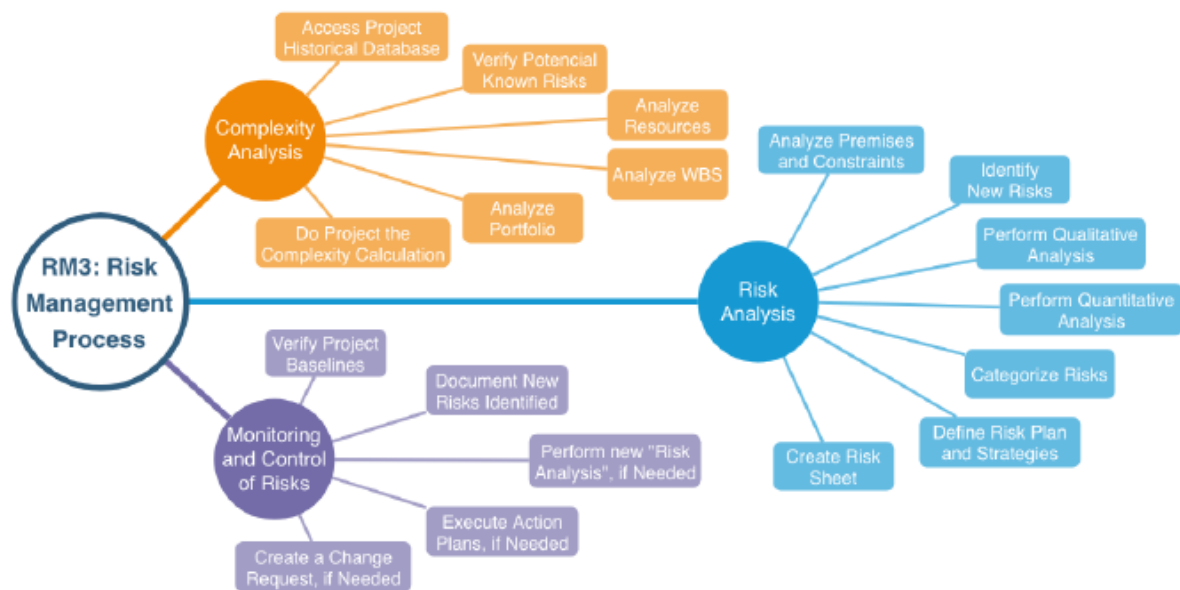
RM3: Risk Management Process

Complexity Analysis

Access Project Historical Database

Verify Potencial Known Risks

Analyze Resources

Analyze WBS

Analyze Portfolio

Do Project the Complexity Calculation

Risk Analysis

Analyze Premises and Constraints

Identify New Risks

Perform Qualitative Analysis

Perform Quantitative Analysis

Categorize Risks

Define Risk Plan and Strategies

Create Risk Sheet

Monitoring and Control of Risks

Verify Project Baselines

Document New Risks Identified

Perform new "Risk Analysis", if Needed

Execute Action Plans, if Needed

Create a Change Request, if Needed